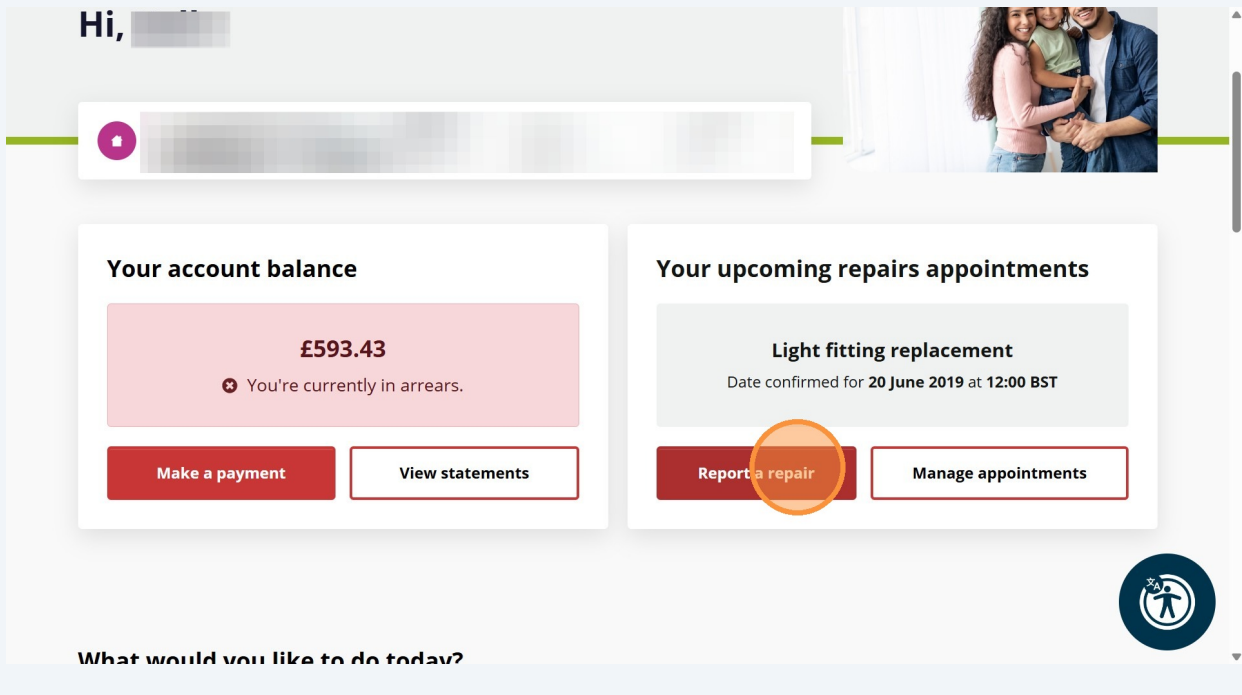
Hi, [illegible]

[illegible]

Your account balance

£593.43

You're currently in arrears.

Make a payment

View statements

Your upcoming repairs appointments

Light fitting replacement

Date confirmed for **20 June 2019** at **12:00 BST**

Report a repair

Manage appointments

What would you like to do today?